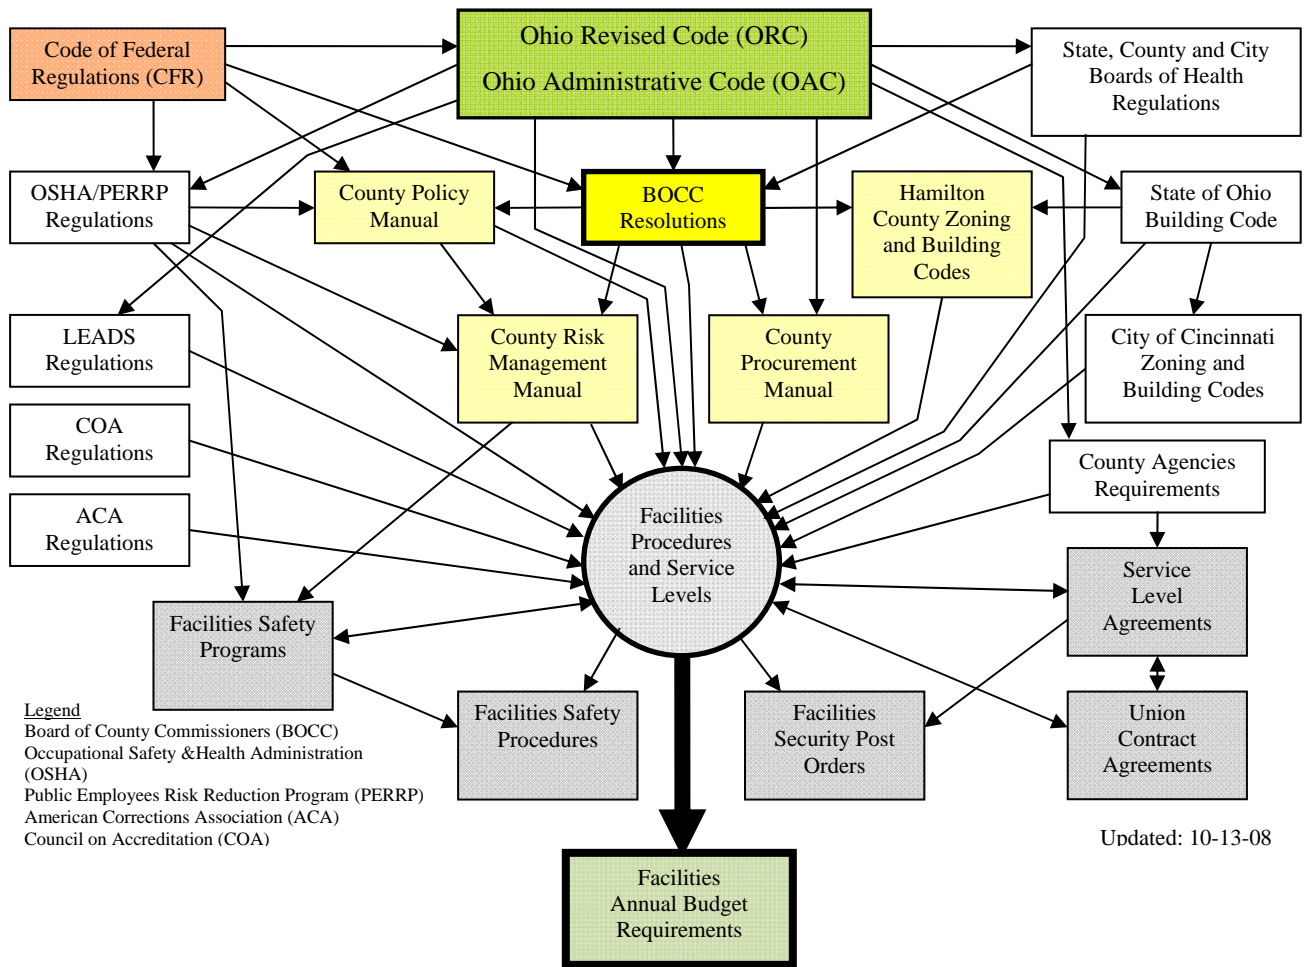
Code of Federal Regulations (CFR)

Ohio Revised Code (ORC)

Ohio Administrative Code (OAC)

State, County and City Boards of Health Regulations

OSHA/PERRP Regulations

County Policy Manual

BOCC Resolutions

Hamilton County Zoning and Building Codes

State of Ohio Building Code

LEADS Regulations

County Risk Management Manual

County Procurement Manual

City of Cincinnati Zoning and Building Codes

COA Regulations

County Agencies Requirements

ACA Regulations

Facilities Procedures and Service Levels

Service Level Agreements

Facilities Safety Programs

Facilities Safety Procedures

Facilities Security Post Orders

Union Contract Agreements

Legend
Board of County Commissioners (BOCC)
Occupational Safety &Health Administration (OSHA)
Public Employees Risk Reduction Program (PERRP)
American Corrections Association (ACA)
Council on Accreditation (COA)

Updated: 10-13-08

Facilities Annual Budget Requirements